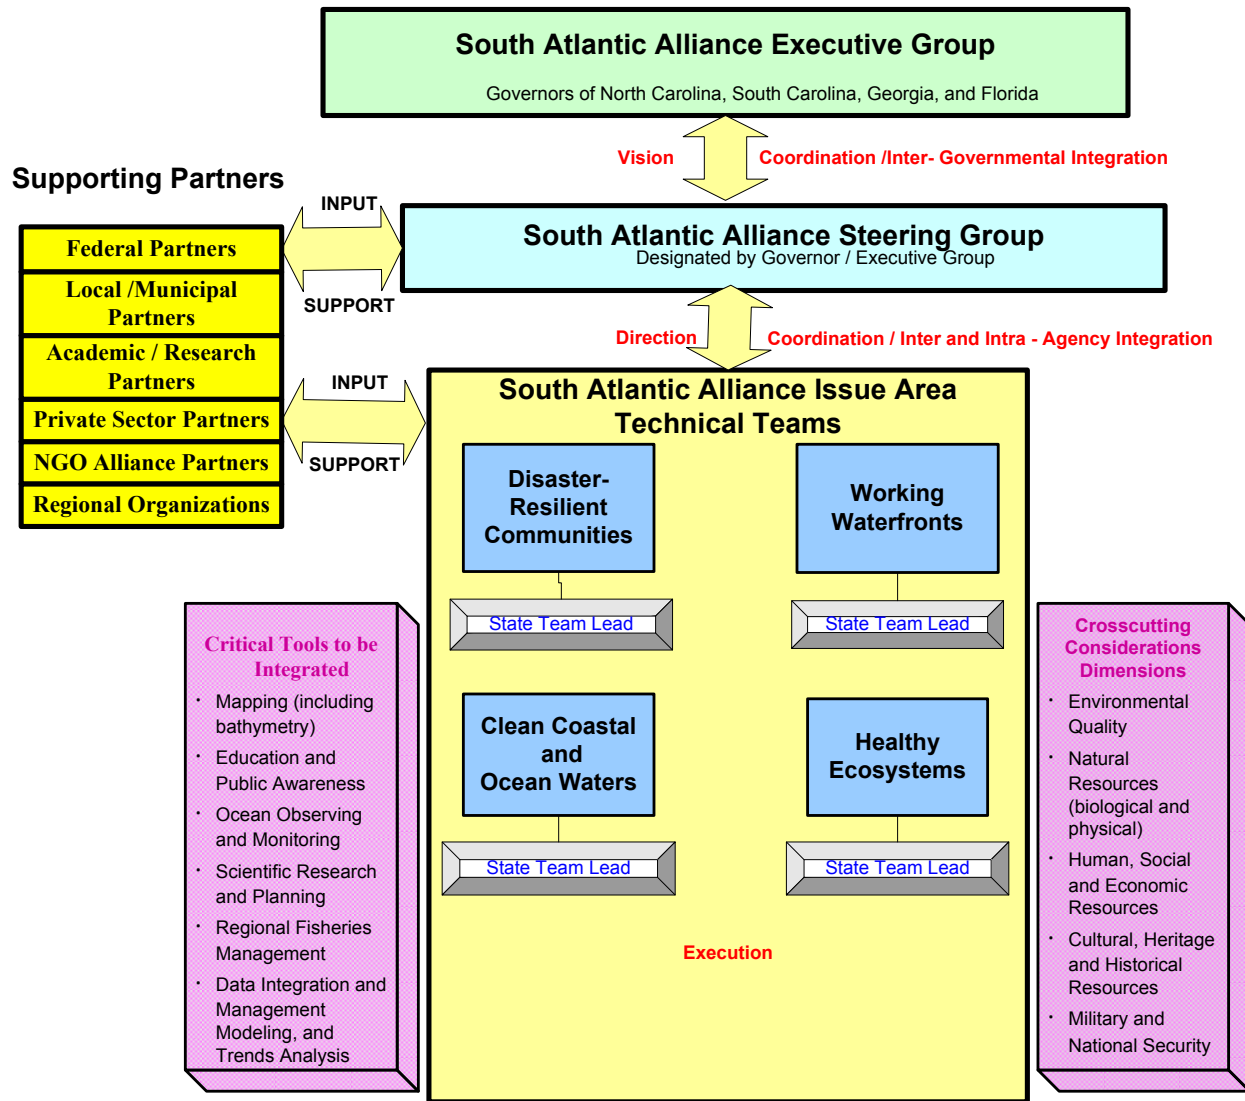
South Atlantic Alliance Executive Group

Governors of North Carolina, South Carolina, Georgia, and Florida

Vision

Coordination /Inter- Governmental Integration

Supporting Partners

INPUT

SUPPORT

Federal Partners

Local /Municipal Partners

Academic / Research Partners

Private Sector Partners

NGO Alliance Partners

Regional Organizations

South Atlantic Alliance Steering Group
Designated by Governor / Executive Group

Direction

Coordination / Inter and Intra - Agency Integration

INPUT

SUPPORT

South Atlantic Alliance Issue Area Technical Teams

Disaster-Resilient Communities

State Team Lead

Working Waterfronts

State Team Lead

Clean Coastal and Ocean Waters

State Team Lead

Healthy Ecosystems

State Team Lead

Execution

Critical Tools to be Integrated

- Mapping (including bathymetry)
- Education and Public Awareness
- Ocean Observing and Monitoring
- Scientific Research and Planning
- Regional Fisheries Management
- Data Integration and Management Modeling, and Trends Analysis

Crosscutting Considerations Dimensions

- Environmental Quality
- Natural Resources (biological and physical)
- Human, Social and Economic Resources
- Cultural, Heritage and Historical Resources
- Military and National Security